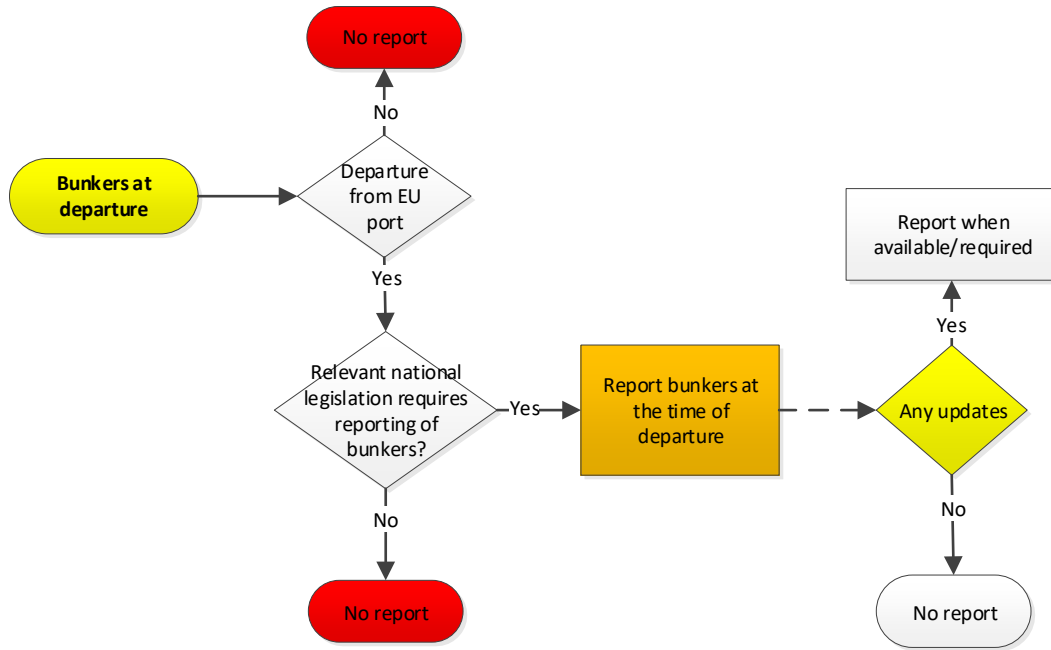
No report

No

Bunkers at departure

Departure from EU port

Yes

Relevant national legislation requires reporting of bunkers?

Yes

Report bunkers at the time of departure

Any updates

Yes

Report when available/required

No

No report

No

No report